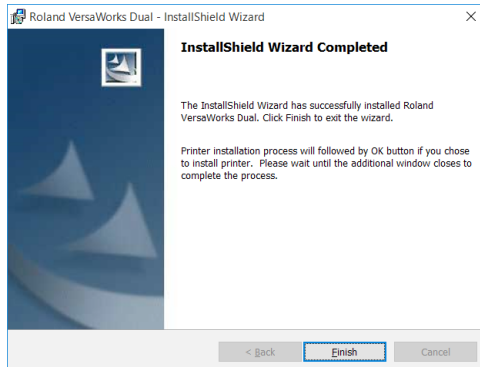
Roland VersaWorks Dual - InstallShield Wizard

×

InstallShield Wizard Completed

The InstallShield Wizard has successfully installed Roland VersaWorks Dual. Click Finish to exit the wizard.

Printer installation process will followed by OK button if you chose to install printer. Please wait until the additional window closes to complete the process.

< Back

Finish

Cancel